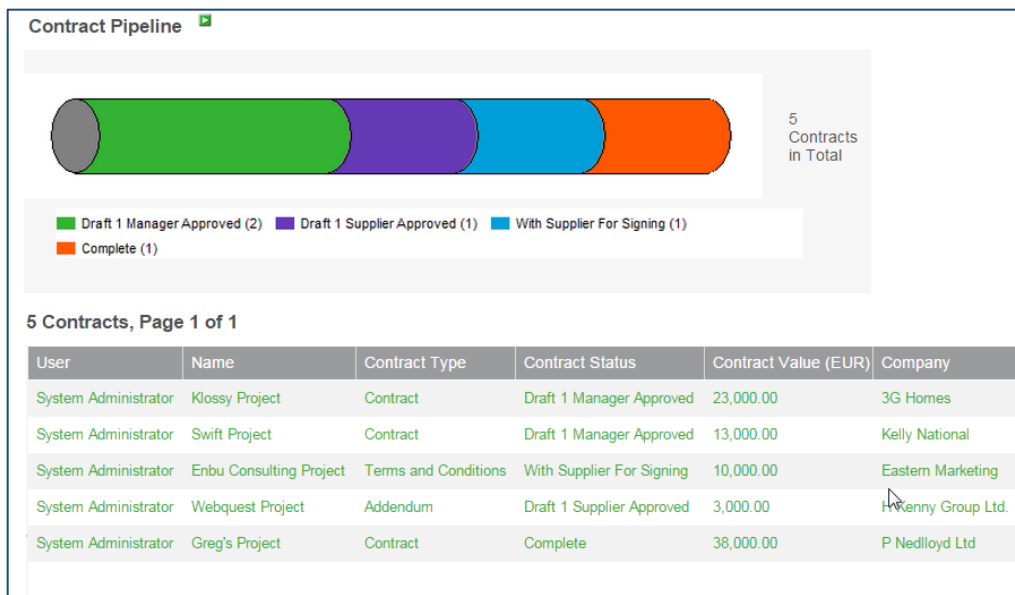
Contract Pipeline

5 Contracts in Total

Draft 1 Manager Approved (2) Draft 1 Supplier Approved (1) With Supplier For Signing (1) Complete (1)

5 Contracts, Page 1 of 1

| User | Name | Contract Type | Contract Status | Contract Value (EUR) | Company |
|---|---|---|---|---|---|
| System Administrator | Klossy Project | Contract | Draft 1 Manager Approved | 23,000.00 | 3G Homes |
| System Administrator | Swift Project | Contract | Draft 1 Manager Approved | 13,000.00 | Kelly National |
| System Administrator | Enbu Consulting Project | Terms and Conditions | With Supplier For Signing | 10,000.00 | Eastern Marketing |
| System Administrator | Webquest Project | Addendum | Draft 1 Supplier Approved | 3,000.00 | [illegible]Kenny Group Ltd. |
| System Administrator | Greg's Project | Contract | Complete | 38,000.00 | P Nedlloyd Ltd |